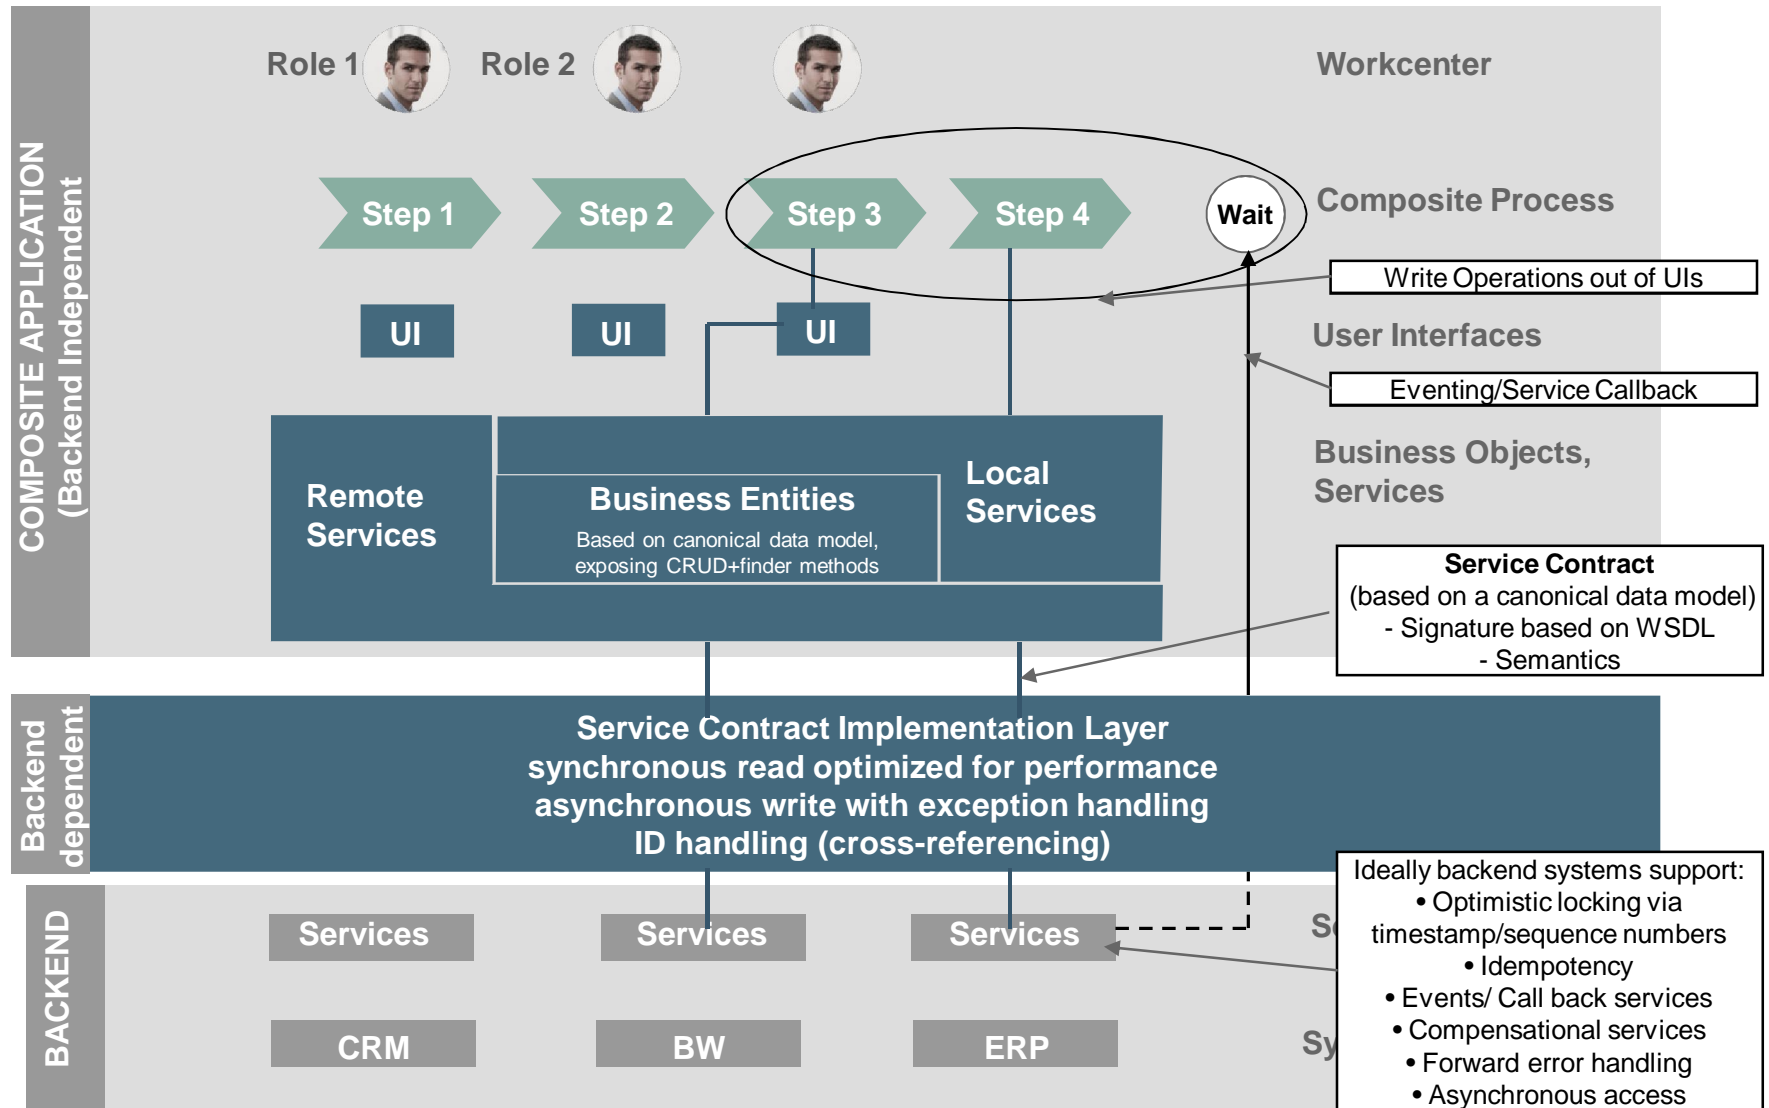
COMPOSITE APPLICATION (Backend Independent)

Role 1

Role 2

Workcenter

Step 1

Step 2

Step 3

Step 4

Wait

Composite Process

Write Operations out of UIs

UI

UI

UI

User Interfaces

Eventing/Service Callback

Remote Services

Business Entities

Based on canonical data model, exposing CRUD+finder methods

Local Services

Business Objects, Services

Service Contract
(based on a canonical data model)
- Signature based on WSDL
- Semantics

Backend dependent

Service Contract Implementation Layer
synchronous read optimized for performance
asynchronous write with exception handling
ID handling (cross-referencing)

BACKEND

Services

Services

Services

Se

CRM

BW

ERP

Sy

Ideally backend systems support:
• Optimistic locking via timestamp/sequence numbers
• Idempotency
• Events/ Call back services
• Compensational services
• Forward error handling
• Asynchronous access